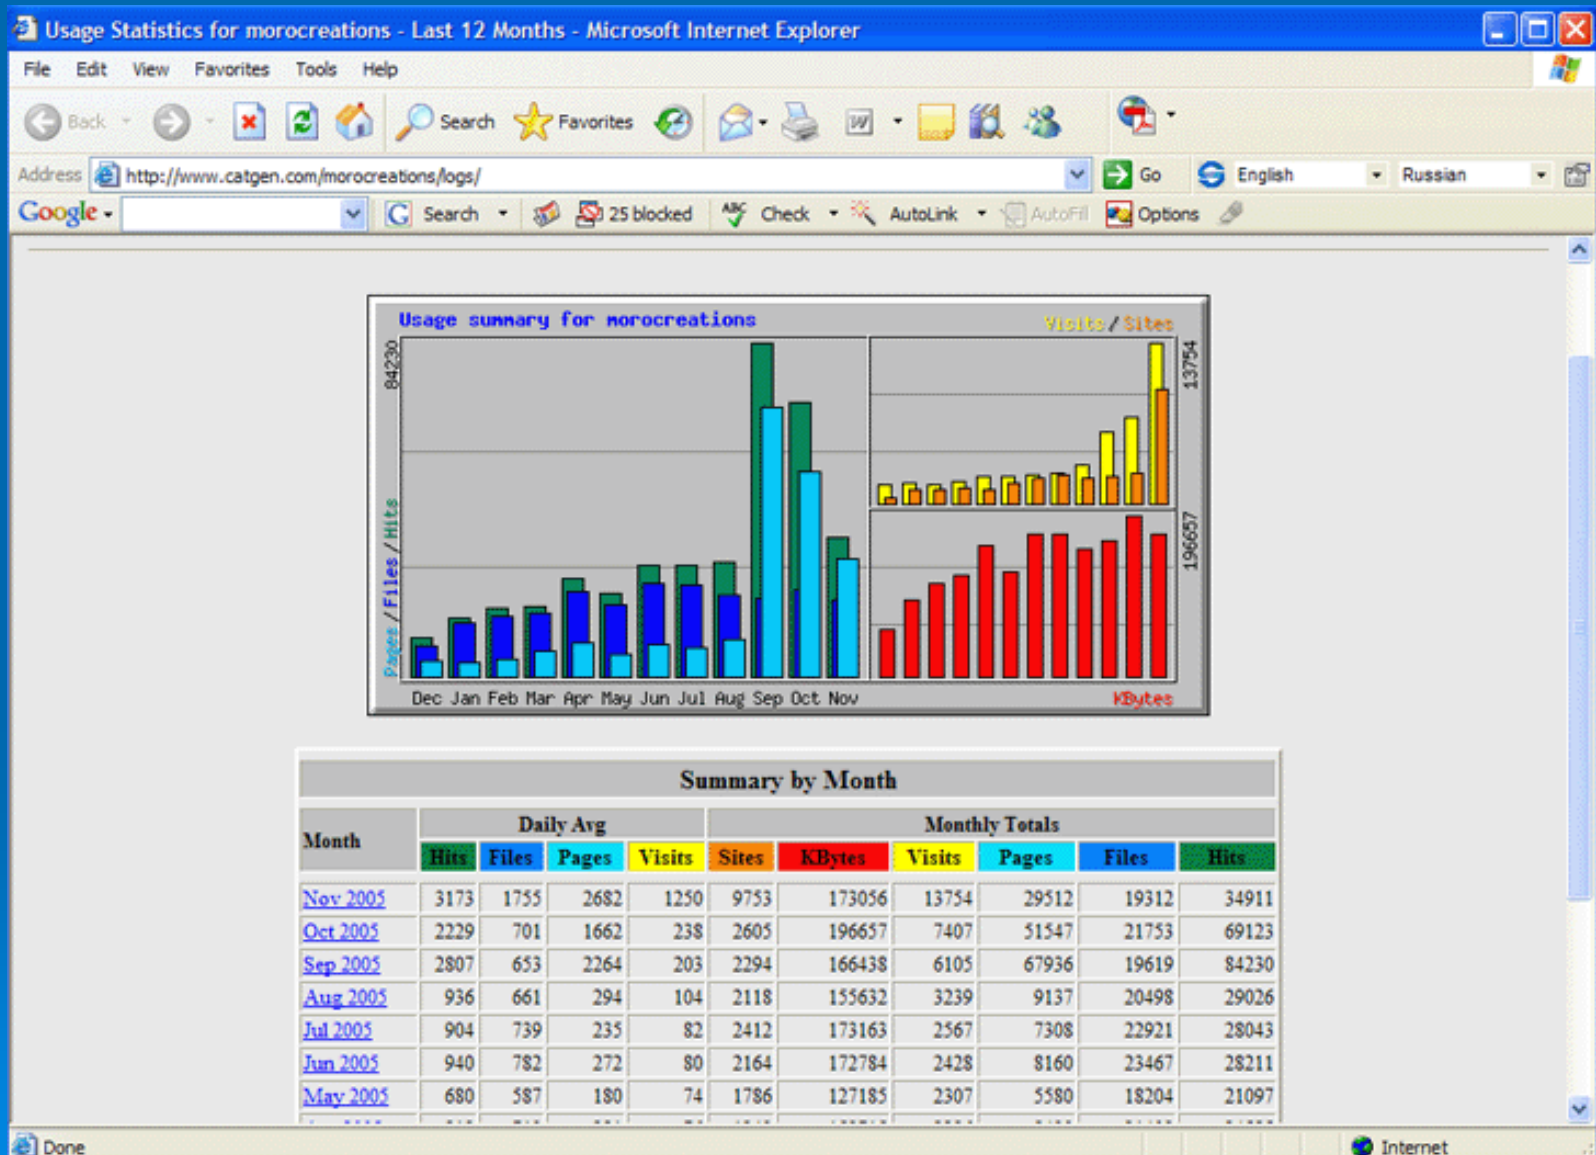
Usage Statistics for morocreations - Last 12 Months - Microsoft Internet Explorer

File Edit View Favorites Tools Help

Back Search Favorites

Address http://www.catgen.com/morocreations/logs/ Go English Russian

Google Search 25 blocked Check AutoLink AutoFill Options

Usage summary for morocreations

Visits / Sites

84230

Pages / Files / Hits

13754

196657

Dec Jan Feb Mar Apr May Jun Jul Aug Sep Oct Nov

KBytes

Summary by Month

| Month | Daily Avg | | | | Monthly Totals | | | | | |
|---|---|---|---|---|---|---|---|---|---|---|
| | Hits | Files | Pages | Visits | Sites | KBytes | Visits | Pages | Files | Hits |
| Nov 2005 | 3173 | 1755 | 2682 | 1250 | 9753 | 173056 | 13754 | 29512 | 19312 | 34911 |
| Oct 2005 | 2229 | 701 | 1662 | 238 | 2605 | 196657 | 7407 | 51547 | 21753 | 69123 |
| Sep 2005 | 2807 | 653 | 2264 | 203 | 2294 | 166438 | 6105 | 67936 | 19619 | 84230 |
| Aug 2005 | 936 | 661 | 294 | 104 | 2118 | 155632 | 3239 | 9137 | 20498 | 29026 |
| Jul 2005 | 904 | 739 | 235 | 82 | 2412 | 173163 | 2567 | 7308 | 22921 | 28043 |
| Jun 2005 | 940 | 782 | 272 | 80 | 2164 | 172784 | 2428 | 8160 | 23467 | 28211 |
| May 2005 | 680 | 587 | 180 | 74 | 1786 | 127185 | 2307 | 5580 | 18204 | 21097 |

Done Internet